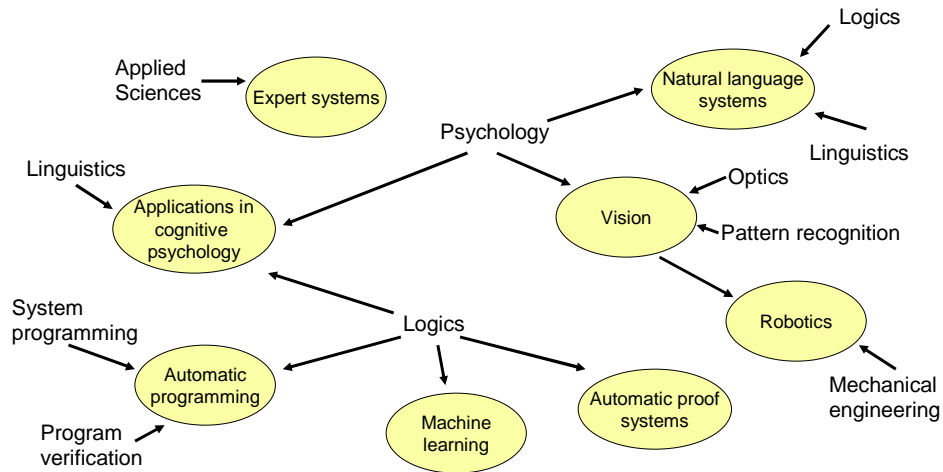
Logics

Applied Sciences

Expert systems

Natural language systems

Psychology

Linguistics

Linguistics

Optics

Applications in cognitive psychology

Vision

Pattern recognition

System programming

Logics

Robotics

Automatic programming

Mechanical engineering

Automatic proof systems

Program verification

Machine learning